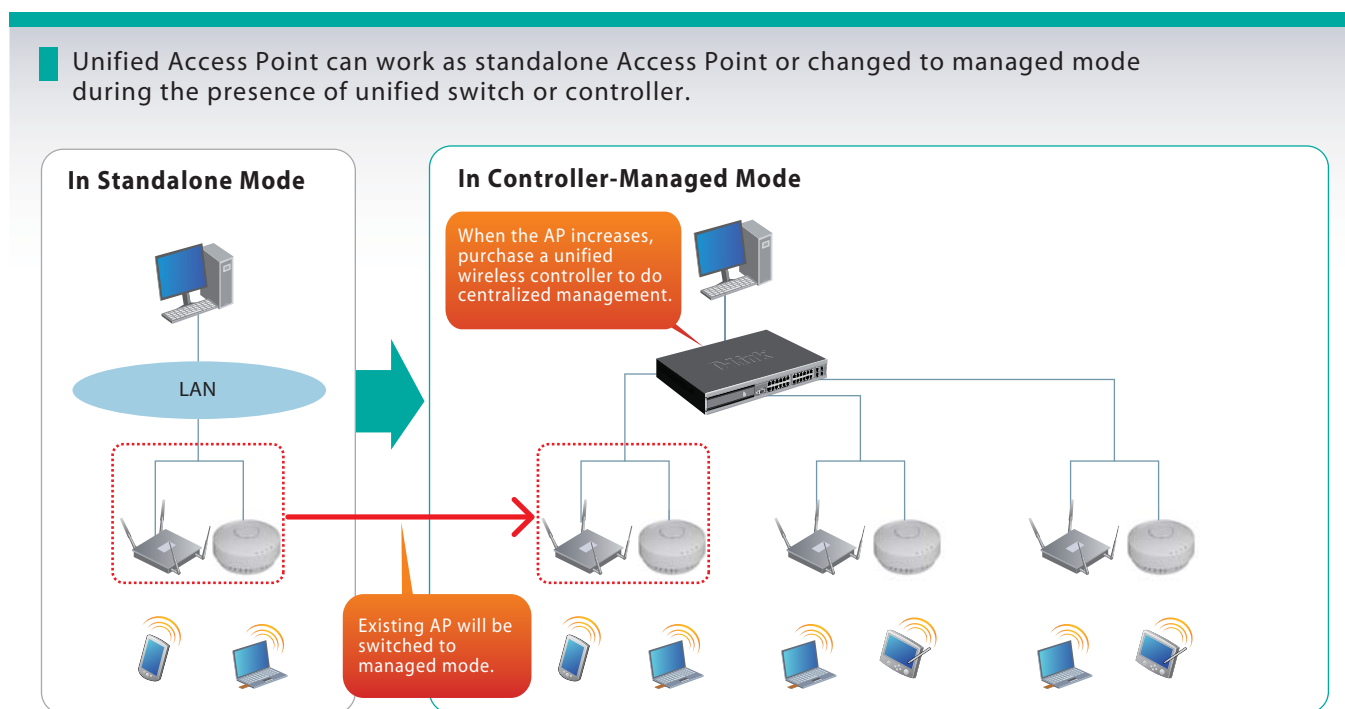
Unified Access Point can work as standalone Access Point or changed to managed mode during the presence of unified switch or controller.

In Standalone Mode

LAN

In Controller-Managed Mode

When the AP increases, purchase a unified wireless controller to do centralized management.

D-Link

Existing AP will be switched to managed mode.